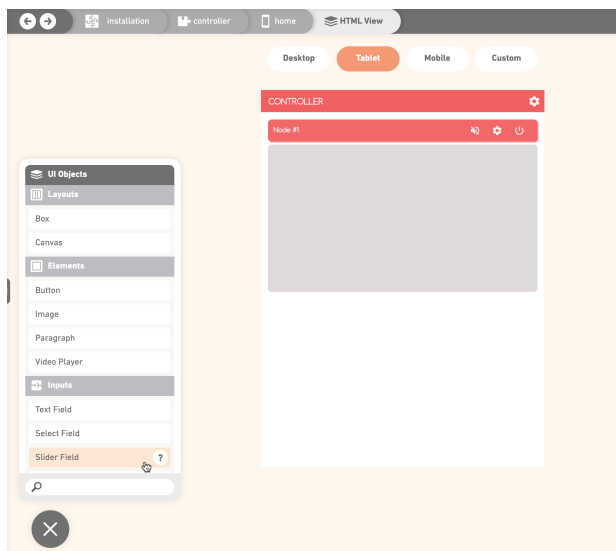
installation
controller
home
HTML View

Desktop
Tablet
Mobile
Custom

CONTROLLER
Node #1

UI Objects
Layouts
Box
Canvas
Elements
Button
Image
Paragraph
Video Player
Inputs
Text Field
Select Field
Slider Field
?